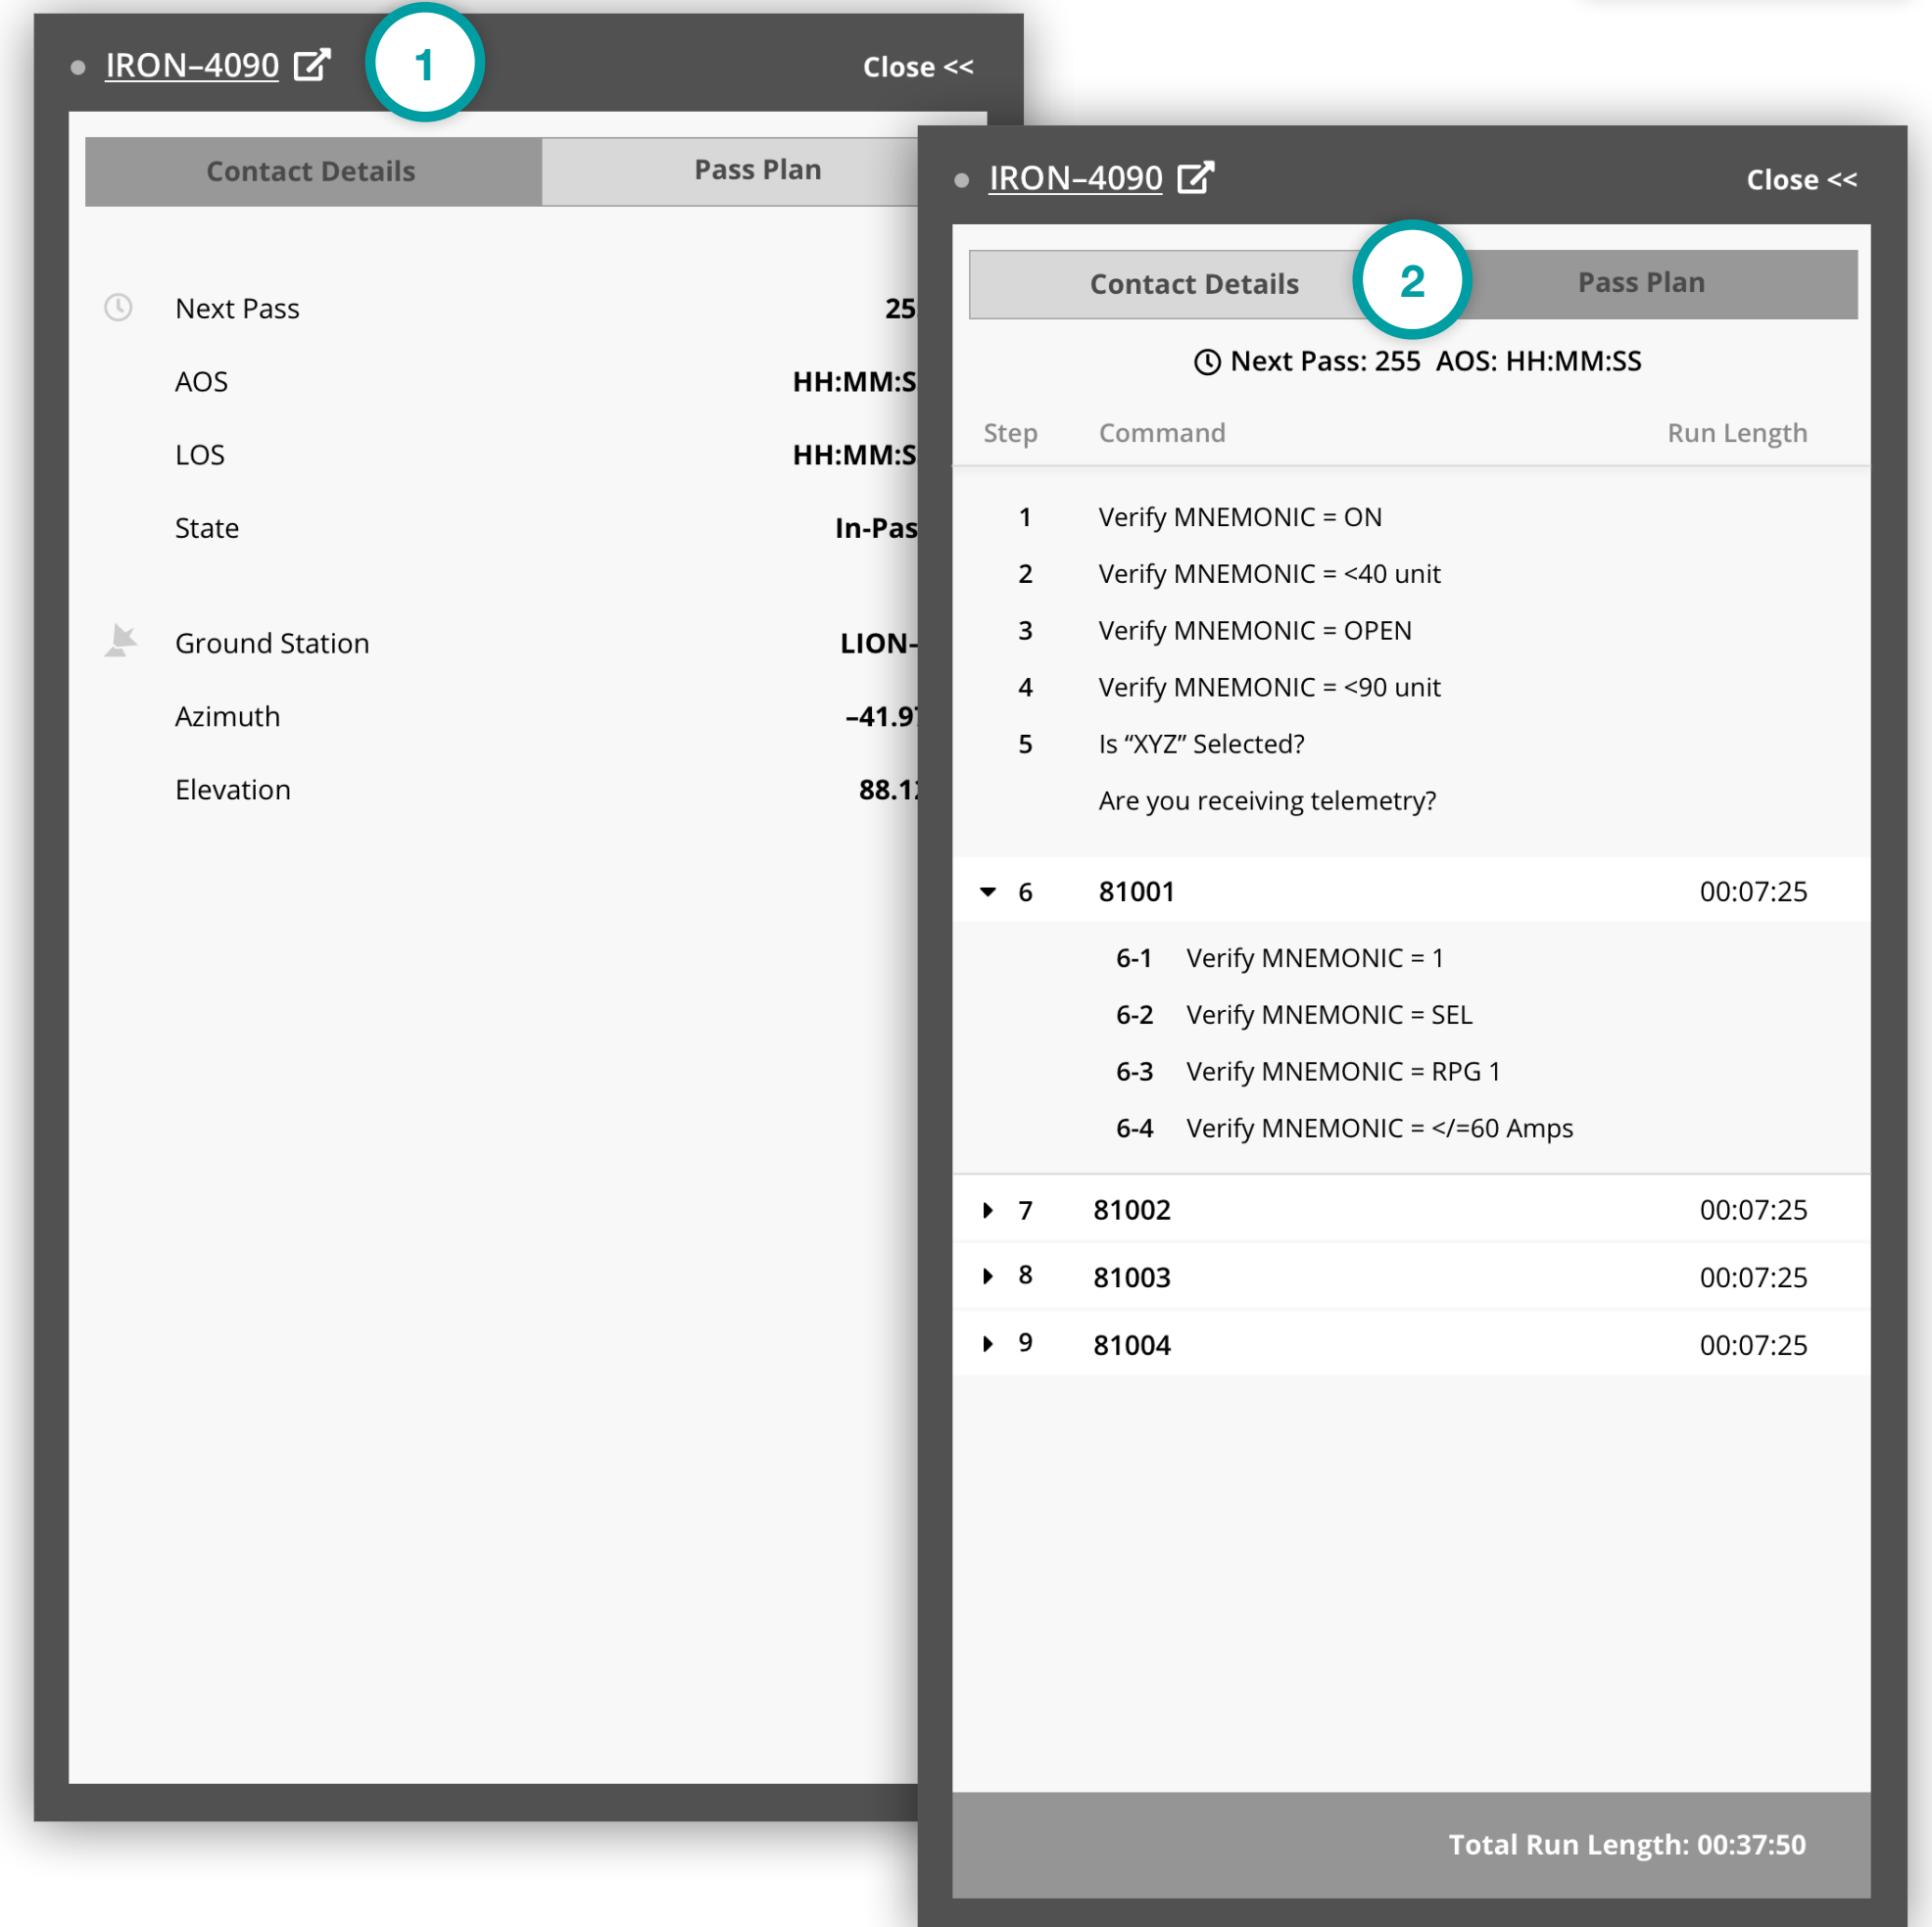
IRON–4090

1

Close <<

Contact Details

Pass Plan

Next Pass 25

AOS HH:MM:S

LOS HH:MM:S

State In-Pas

Ground Station LION-

Azimuth -41.9

Elevation 88.1

IRON–4090

Close <<

Contact Details

2

Pass Plan

Next Pass: 255 AOS: HH:MM:SS

| Step | Command | Run Length |
|---|---|---|
| 1 | Verify MNEMONIC = ON | |
| 2 | Verify MNEMONIC = <40 unit | |
| 3 | Verify MNEMONIC = OPEN | |
| 4 | Verify MNEMONIC = <90 unit | |
| 5 | Is “XYZ” Selected? | |
| | Are you receiving telemetry? | |
| 6 | 81001 | 00:07:25 |
| 6-1 | Verify MNEMONIC = 1 | |
| 6-2 | Verify MNEMONIC = SEL | |
| 6-3 | Verify MNEMONIC = RPG 1 | |
| 6-4 | Verify MNEMONIC = </=60 Amps | |
| 7 | 81002 | 00:07:25 |
| 8 | 81003 | 00:07:25 |
| 9 | 81004 | 00:07:25 |

Total Run Length: 00:37:50